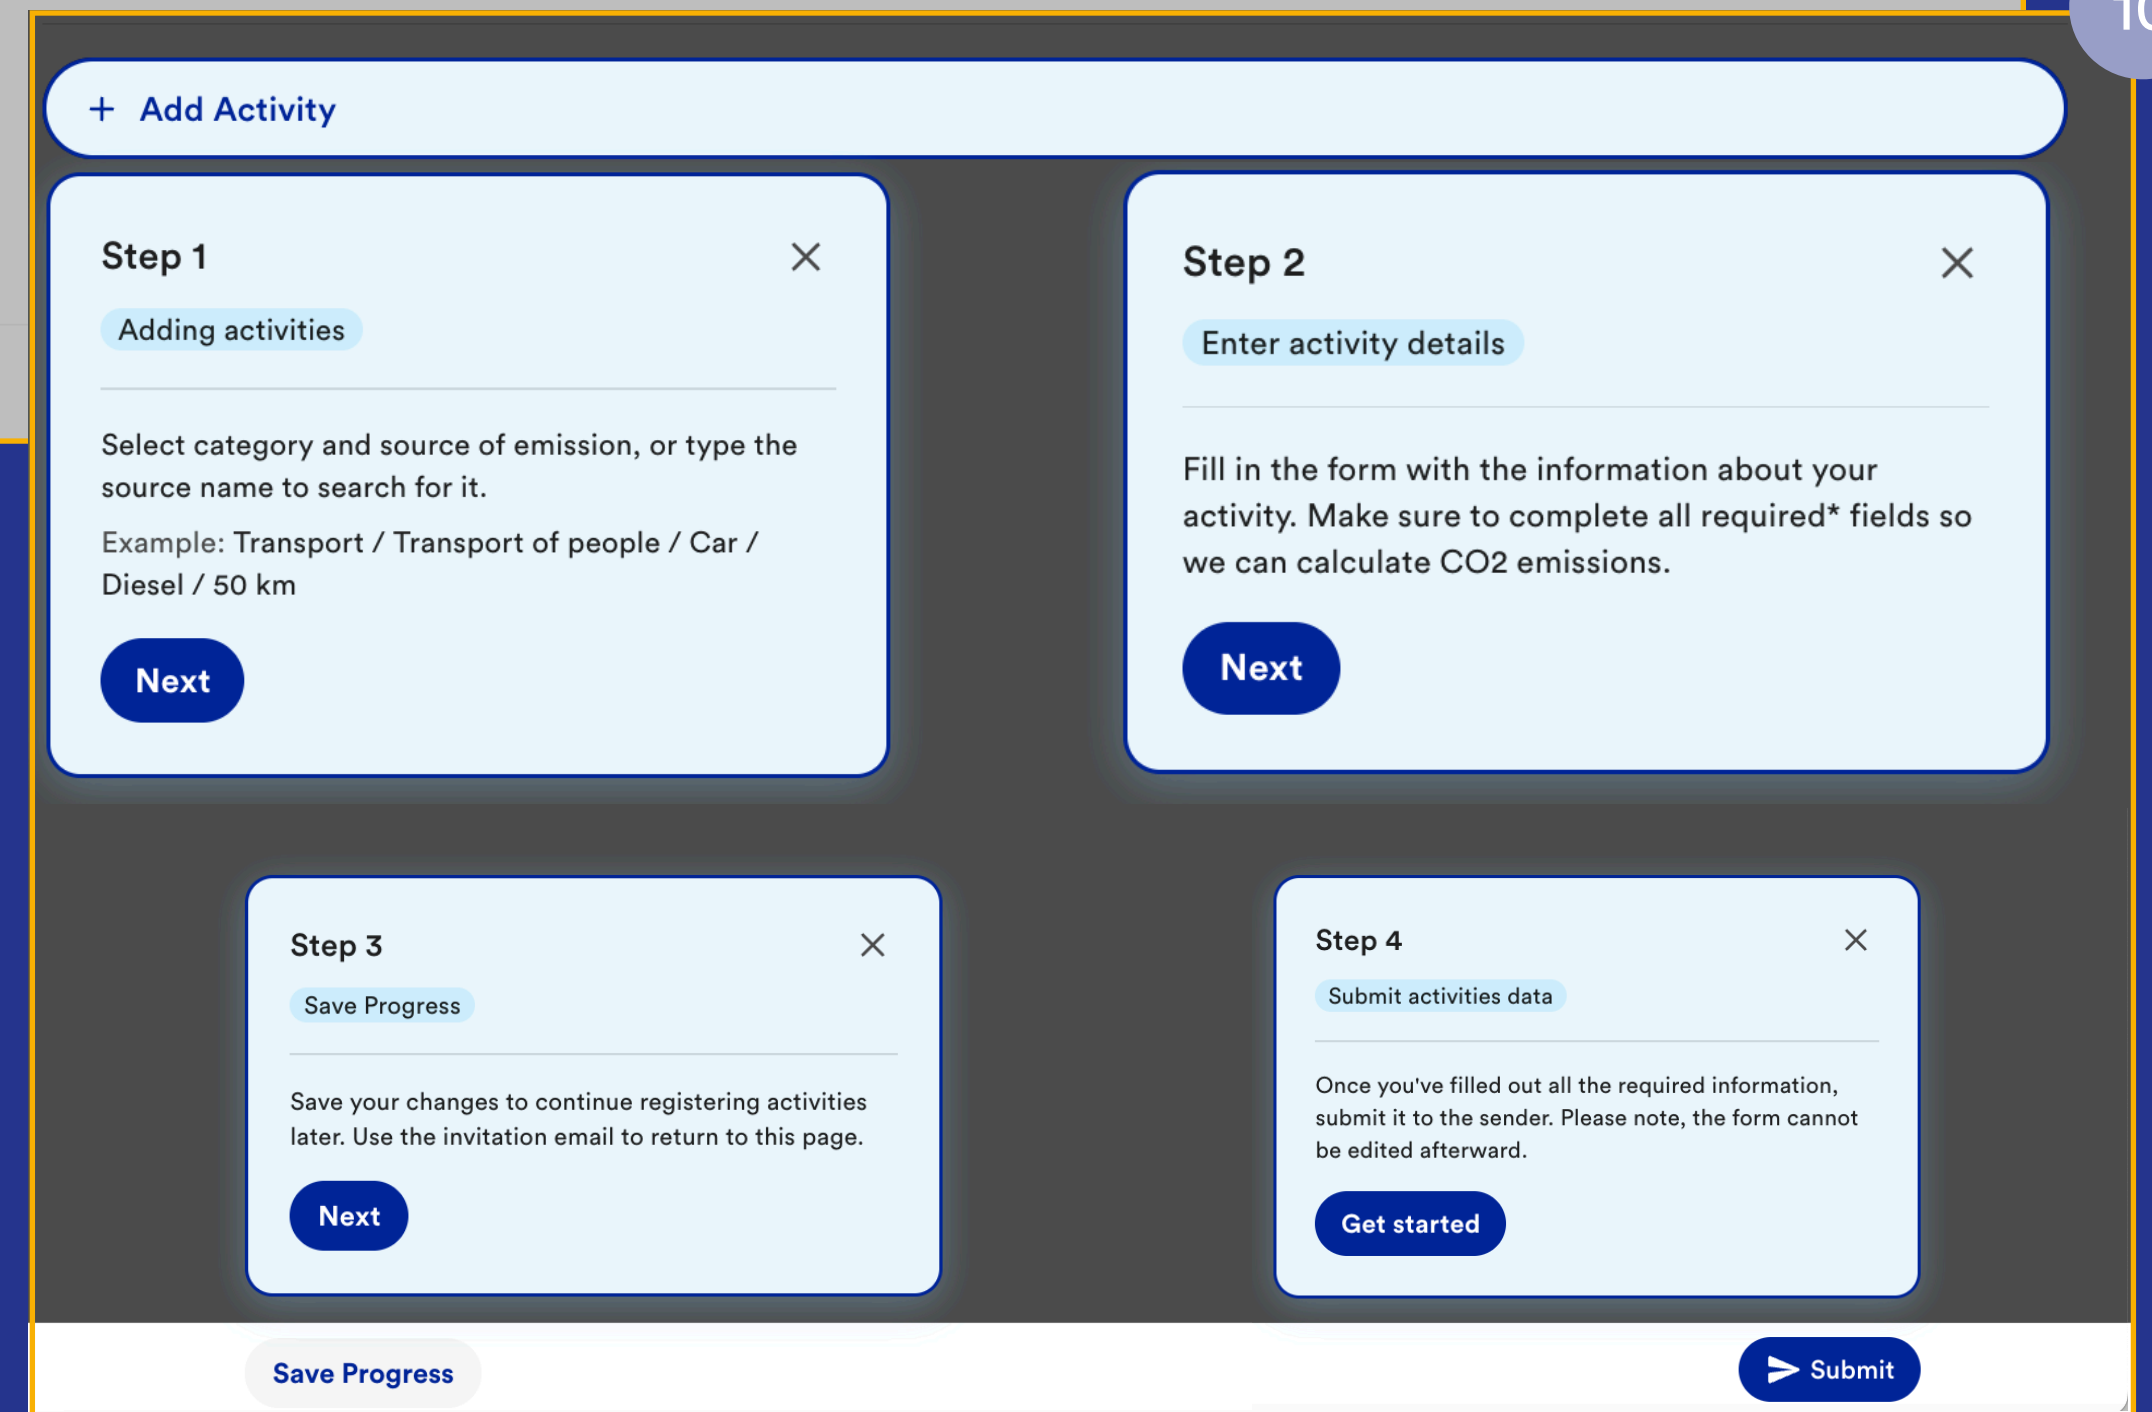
+ Add Activity

Step 1

Adding activities

Select category and source of emission, or type the source name to search for it.

Example: Transport / Transport of people / Car / Diesel / 50 km

Next

Step 2

Enter activity details

Fill in the form with the information about your activity. Make sure to complete all required* fields so we can calculate CO2 emissions.

Next

Step 3

Save Progress

Save your changes to continue registering activities later. Use the invitation email to return to this page.

Next

Step 4

Submit activities data

Once you've filled out all the required information, submit it to the sender. Please note, the form cannot be edited afterward.

Get started

Save Progress

Submit